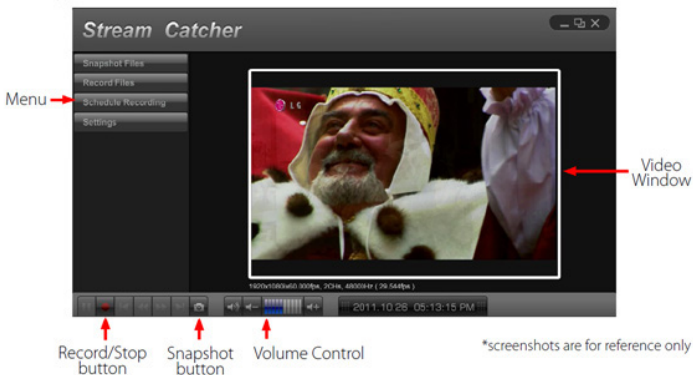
Stream Catcher

Snapshot Files
Record Files
Schedule Recording
Settings

Menu

LG

Video Window

1920x1080x60.300fps, 2CHs, 48000Hz ( 29.564fps )

2011.10.26 05:13:15 PM

Record/Stop button

Snapshot button

Volume Control

*screenshots are for reference only